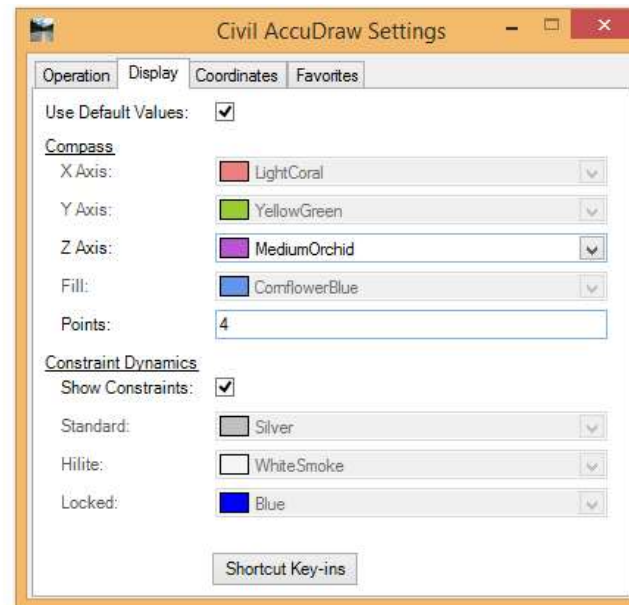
Civil AccuDraw Settings

Operation | Display | Coordinates | Favorites

Use Default Values: ✓

Compass

X Axis: LightCoral

Y Axis: YellowGreen

Z Axis: MediumOrchid

Fill: CornflowerBlue

Points: 4

Constraint Dynamics

Show Constraints: ✓

Standard: Silver

Hilite: WhiteSmoke

Locked: Blue

Shortcut Key-ins